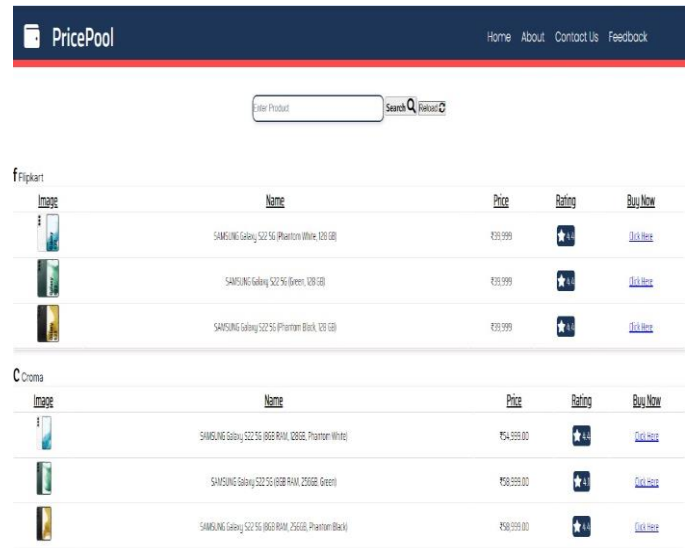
PricePool

Home About Contact Us Feedback

Enter Product

Search Reload

f Flipkart

| Image | Name | Price | Rating | Buy Now |
|---|---|---|---|---|
| | SAMSUNG Galaxy S22 5G (Phantom White, 128 GB) | ₹39,999 | 4.4 | Click Here |
| | SAMSUNG Galaxy S22 5G (Green, 128 GB) | ₹39,999 | 4.4 | Click Here |
| | SAMSUNG Galaxy S22 5G (Phantom Black, 128 GB) | ₹39,999 | 4.4 | Click Here |

C Croma

| Image | Name | Price | Rating | Buy Now |
|---|---|---|---|---|
| | SAMSUNG Galaxy S22 5G (8GB RAM, 128GB, Phantom White) | ₹54,999.00 | 4.4 | Click Here |
| | SAMSUNG Galaxy S22 5G (8GB RAM, 256GB, Green) | ₹58,999.00 | 4.8 | Click Here |
| | SAMSUNG Galaxy S22 5G (8GB RAM, 256GB, Phantom Black) | ₹58,999.00 | 4.4 | Click Here |